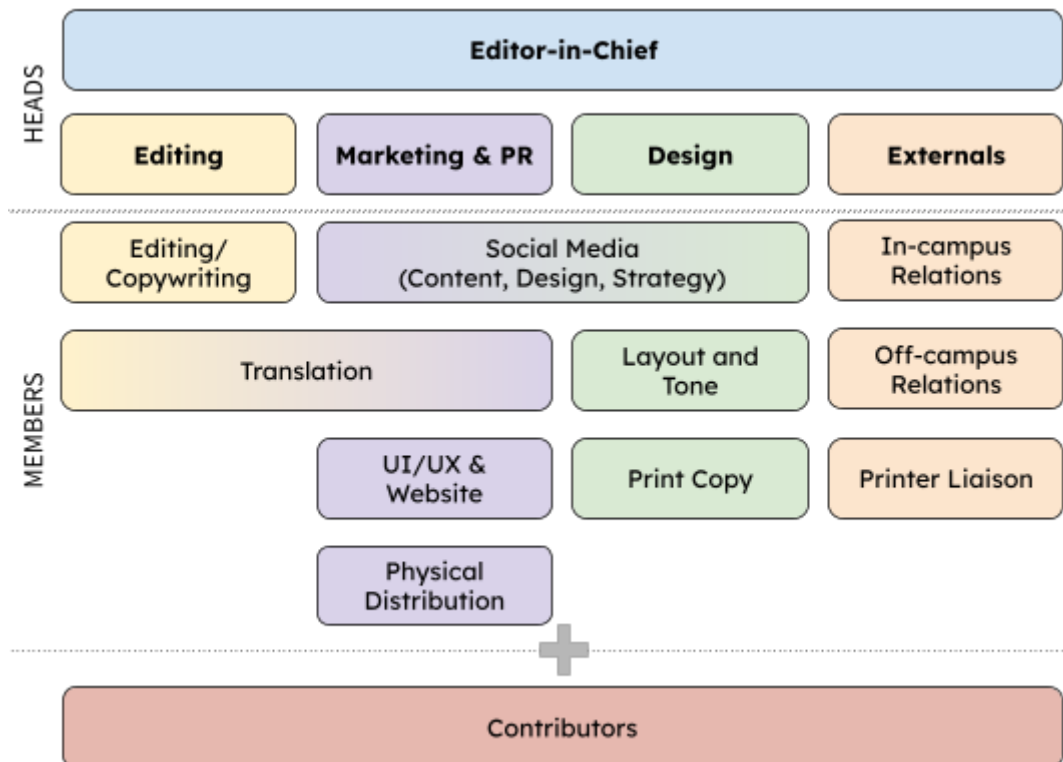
HEADS

Editor-in-Chief

Editing

Marketing & PR

Design

Externals

MEMBERS

Editing/ Copywriting

Social Media (Content, Design, Strategy)

In-campus Relations

Translation

Layout and Tone

Off-campus Relations

UI/UX & Website

Print Copy

Printer Liaison

Physical Distribution

Contributors